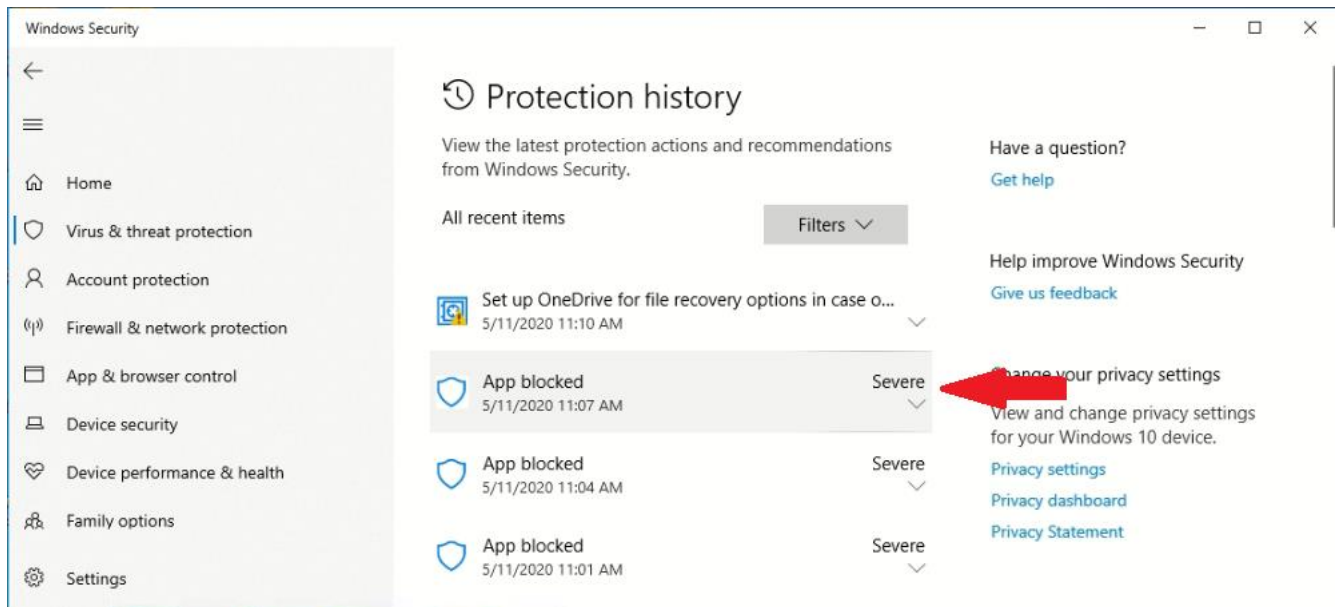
Windows Security

Home
Virus & threat protection
Account protection
Firewall & network protection
App & browser control
Device security
Device performance & health
Family options
Settings

Protection history

View the latest protection actions and recommendations from Windows Security.

All recent items

Filters

Set up OneDrive for file recovery options in case o...
5/11/2020 11:10 AM

App blocked
5/11/2020 11:07 AM
Severe

App blocked
5/11/2020 11:04 AM
Severe

App blocked
5/11/2020 11:01 AM
Severe

Have a question?
Get help

Help improve Windows Security
Give us feedback

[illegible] your privacy settings
View and change privacy settings for your Windows 10 device.
Privacy settings
Privacy dashboard
Privacy Statement